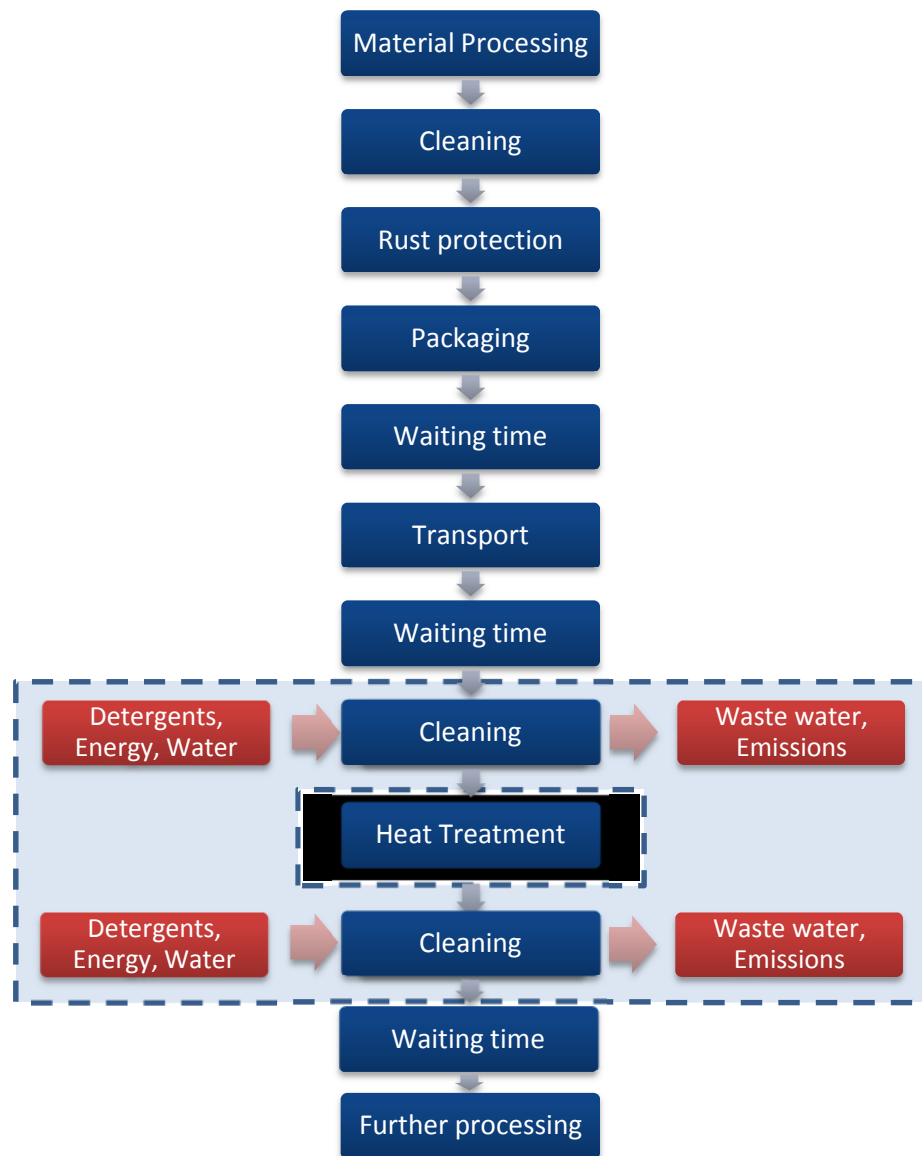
Material Processing

Cleaning

Rust protection

Packaging

Waiting time

Transport

Waiting time

Detergents, Energy, Water

Cleaning

Waste water, Emissions

Heat Treatment

Detergents, Energy, Water

Cleaning

Waste water, Emissions

Waiting time

Further processing